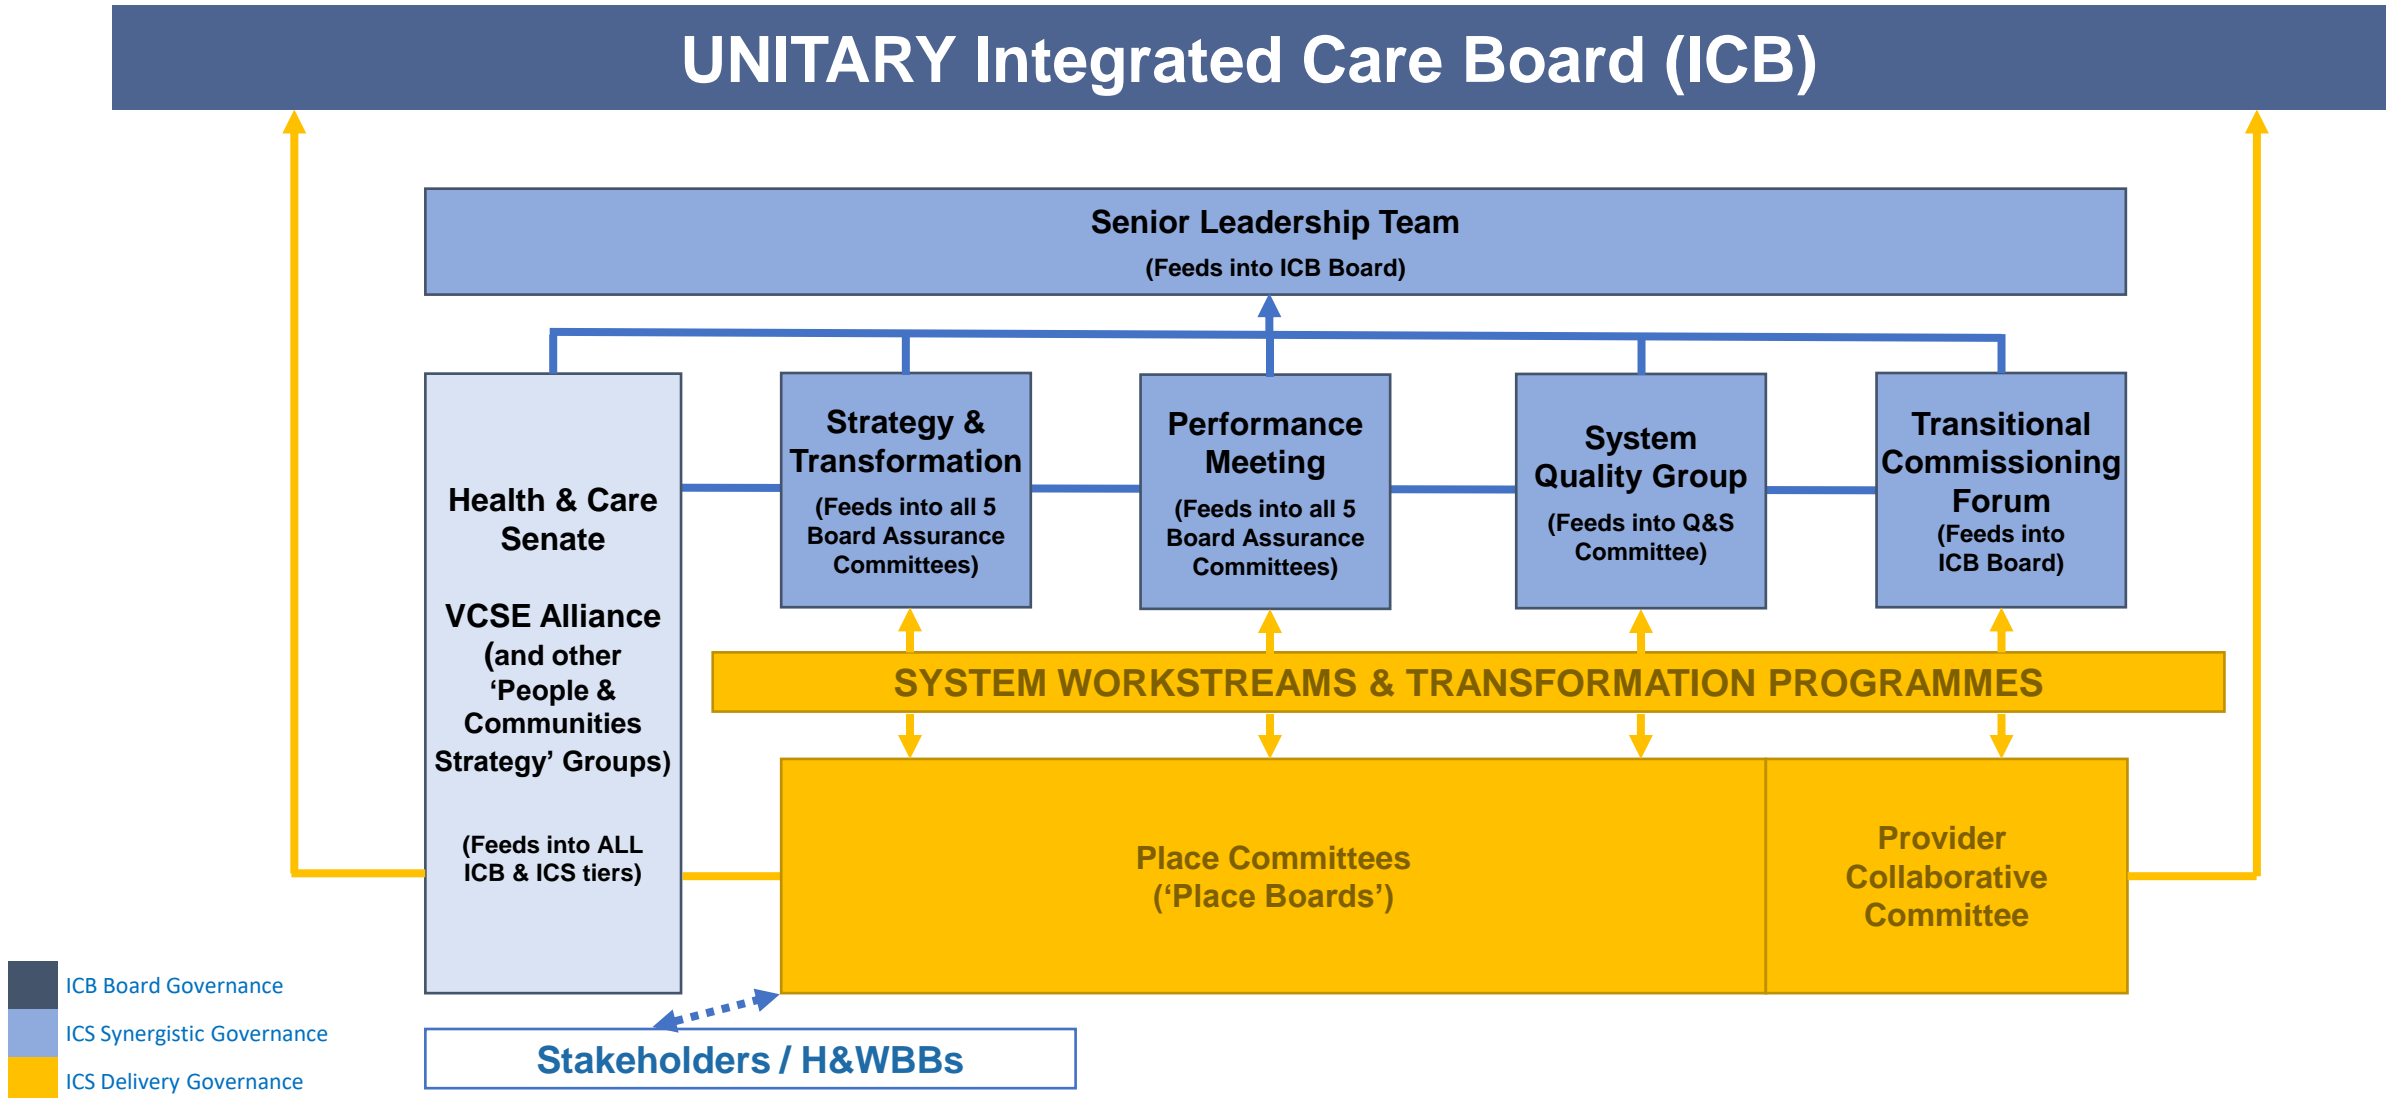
UNITARY Integrated Care Board (ICB)

Senior Leadership Team
(Feeds into ICB Board)

Health & Care Senate

VCSE Alliance (and other 'People & Communities Strategy' Groups)

(Feeds into ALL ICB & ICS tiers)

Strategy & Transformation
(Feeds into all 5 Board Assurance Committees)

Performance Meeting
(Feeds into all 5 Board Assurance Committees)

System Quality Group
(Feeds into Q&S Committee)

Transitional Commissioning Forum
(Feeds into ICB Board)

SYSTEM WORKSTREAMS & TRANSFORMATION PROGRAMMES

Place Committees ('Place Boards')

Provider Collaborative Committee

Stakeholders / H&WBBs

ICB Board Governance
ICS Synergistic Governance
ICS Delivery Governance